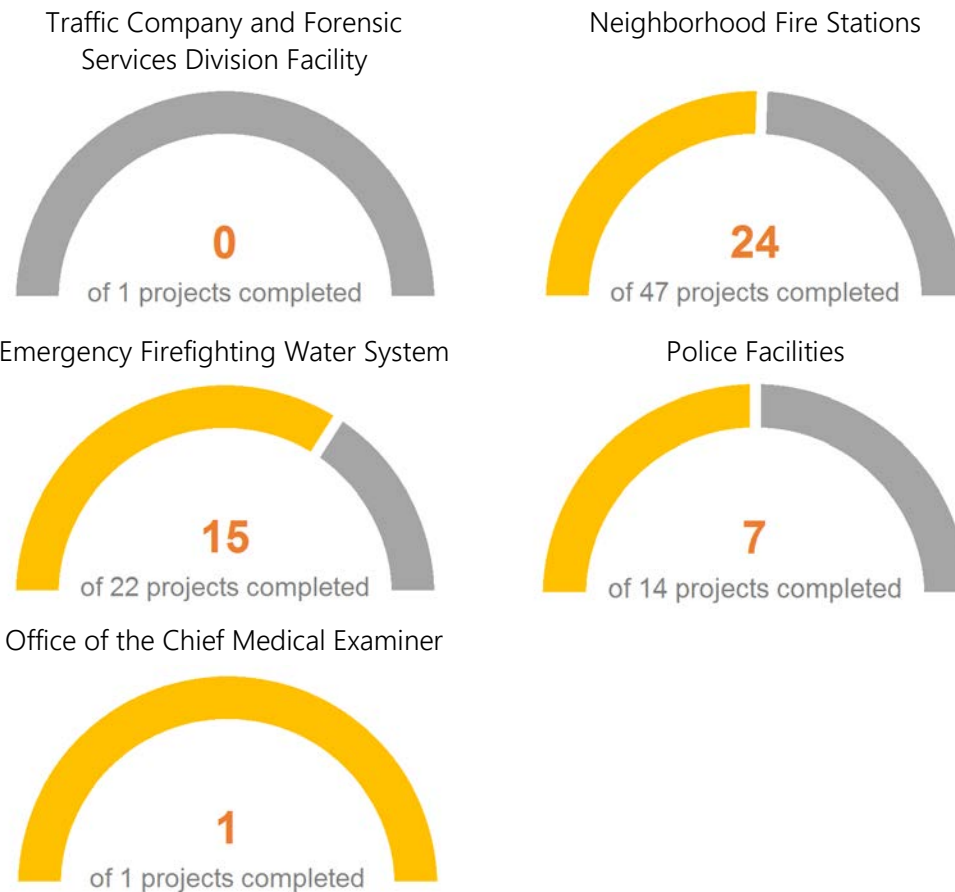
Traffic Company and Forensic Services Division Facility

0
of 1 projects completed

Neighborhood Fire Stations

24
of 47 projects completed

Emergency Firefighting Water System

15
of 22 projects completed

Police Facilities

7
of 14 projects completed

Office of the Chief Medical Examiner

1
of 1 projects completed